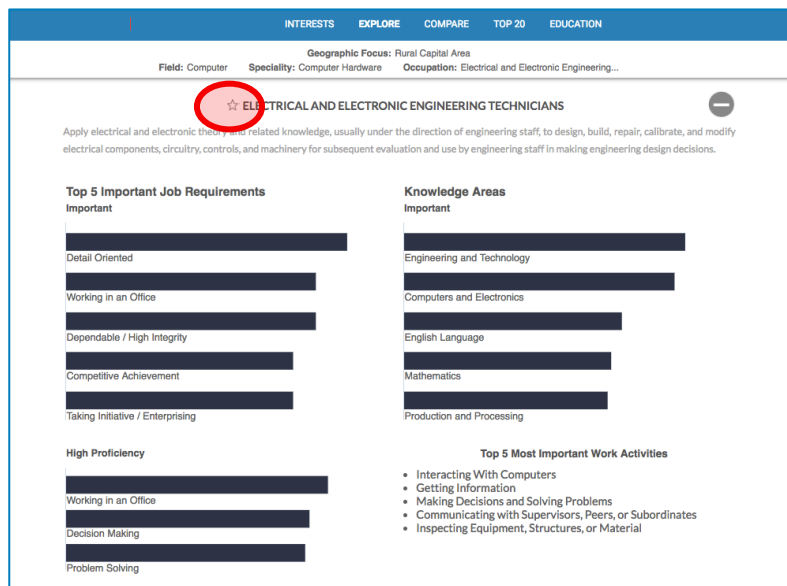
INTERESTS EXPLORE COMPARE TOP 20 EDUCATION

Geographic Focus: Rural Capital Area

Field: Computer Speciality: Computer Hardware Occupation: Electrical and Electronic Engineering...

☆ ELECTRICAL AND ELECTRONIC ENGINEERING TECHNICIANS

Apply electrical and electronic theory and related knowledge, usually under the direction of engineering staff, to design, build, repair, calibrate, and modify electrical components, circuitry, controls, and machinery for subsequent evaluation and use by engineering staff in making engineering design decisions.

Top 5 Important Job Requirements

Important

Detail Oriented

Working in an Office

Dependable / High Integrity

Competitive Achievement

Taking Initiative / Enterprising

Knowledge Areas

Important

Engineering and Technology

Computers and Electronics

English Language

Mathematics

Production and Processing

High Proficiency

Working in an Office

Decision Making

Problem Solving

Top 5 Most Important Work Activities

- Interacting With Computers
- Getting Information
- Making Decisions and Solving Problems
- Communicating with Supervisors, Peers, or Subordinates
- Inspecting Equipment, Structures, or Material